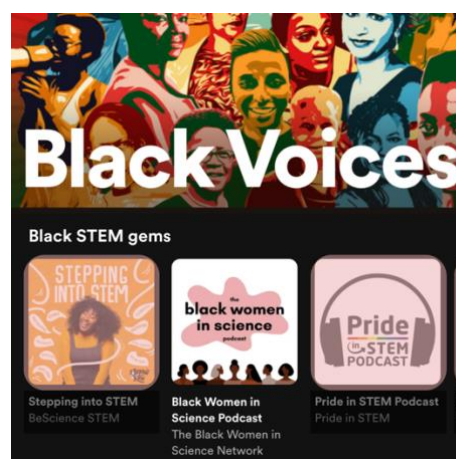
Black Voices

Black STEM gems

STEPPING INTO STEM

Stepping into STEM
BeScience STEM

the black women in science podcast

Black Women in Science Podcast
The Black Women in Science Network

Pride in STEM PODCAST

Pride in STEM Podcast
Pride in STEM